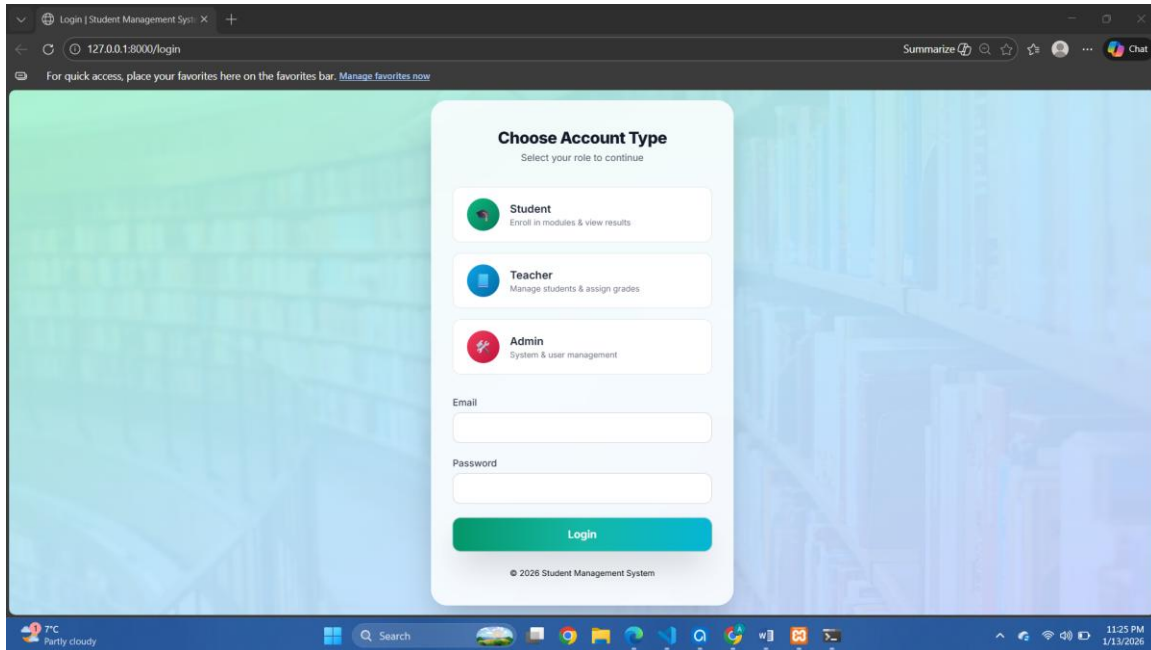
Login | Student Management Syst ×

127.0.0.1:8000/login

Summarize

Chat

For quick access, place your favorites here on the favorites bar. Manage favorites now

Choose Account Type

Select your role to continue

Student
Enroll in modules & view results

Teacher
Manage students & assign grades

Admin
System & user management

Email

Password

Login

© 2026 Student Management System

7°C
Partly cloudy

Search

11:25 PM
1/13/2026